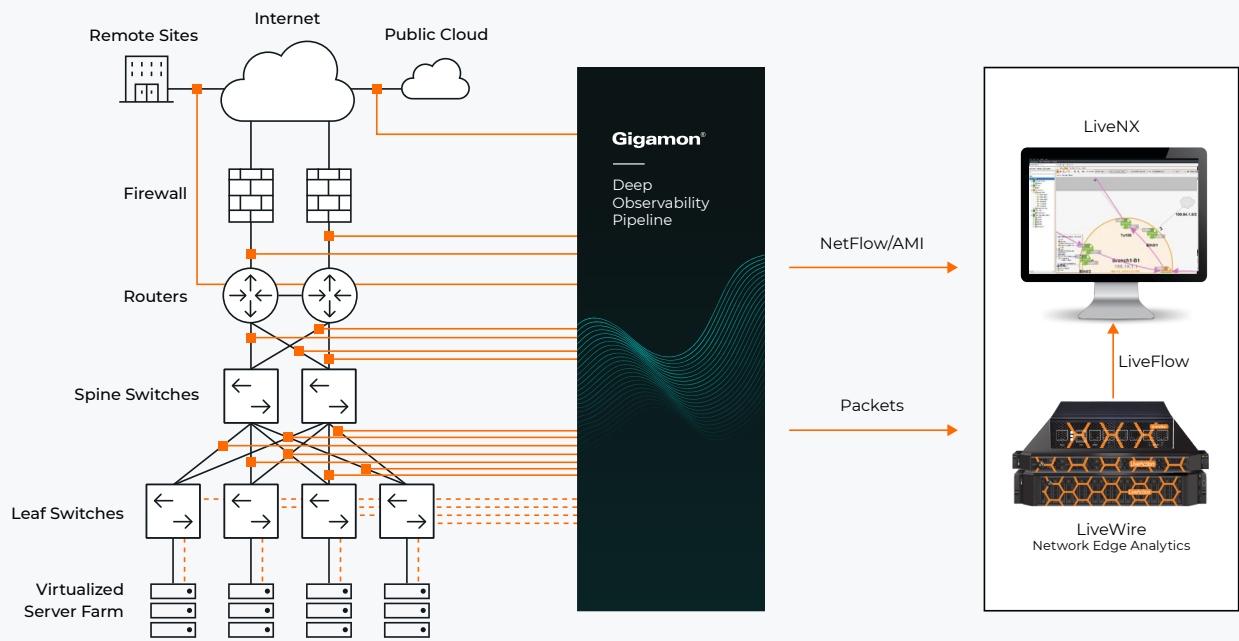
Remote Sites

Internet

Public Cloud

Firewall

Routers

Spine Switches

Leaf Switches

Virtualized Server Farm

Gigamon®

Deep Observability Pipeline

NetFlow/AMI

Packets

LiveNX

LiveFlow

LiveWire
Network Edge Analytics